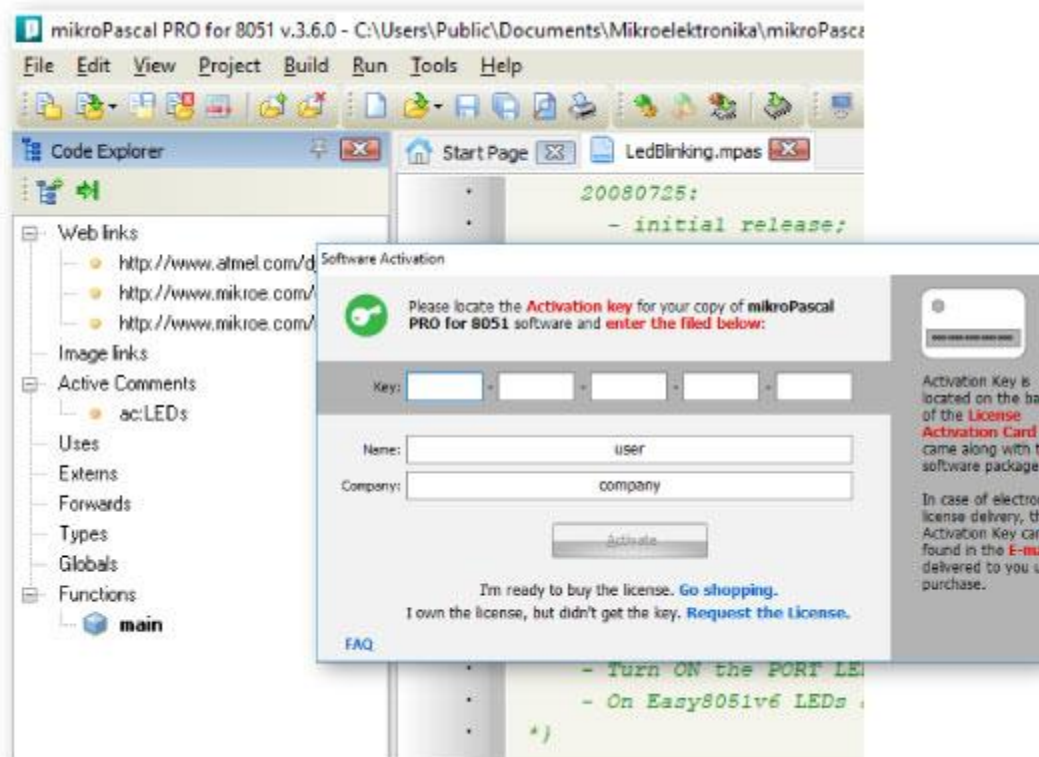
mikroPascal PRO for 8051 v.3.6.0 - C:\Users\Public\Documents\Mikroelektronika\mikroPasca

File Edit View Project Build Run Tools Help

Code Explorer

Start Page

LedBlinking.mpas

20080725:

- initial release;

Web links

http://www.atmel.com/d

http://www.mikroe.com/

http://www.mikroe.com/

Image links

Active Comments

ac:LEDs

Uses

Externs

Forwards

Types

Globals

Functions

main

Software Activation

Please locate the Activation key for your copy of mikroPascal PRO for 8051 software and enter the filed below:

Key:

Name: user

Company: company

Activate

I'm ready to buy the license. Go shopping.

I own the license, but didn't get the key. Request the License.

FAQ

Activation Key is located on the ba of the License Activation Card came along with t software package

In case of electro license delivery, th Activation Key car found in the E-m delivered to you u purchase.

- Turn ON the PORT LE

- On Easy8051v6 LEDs

*)